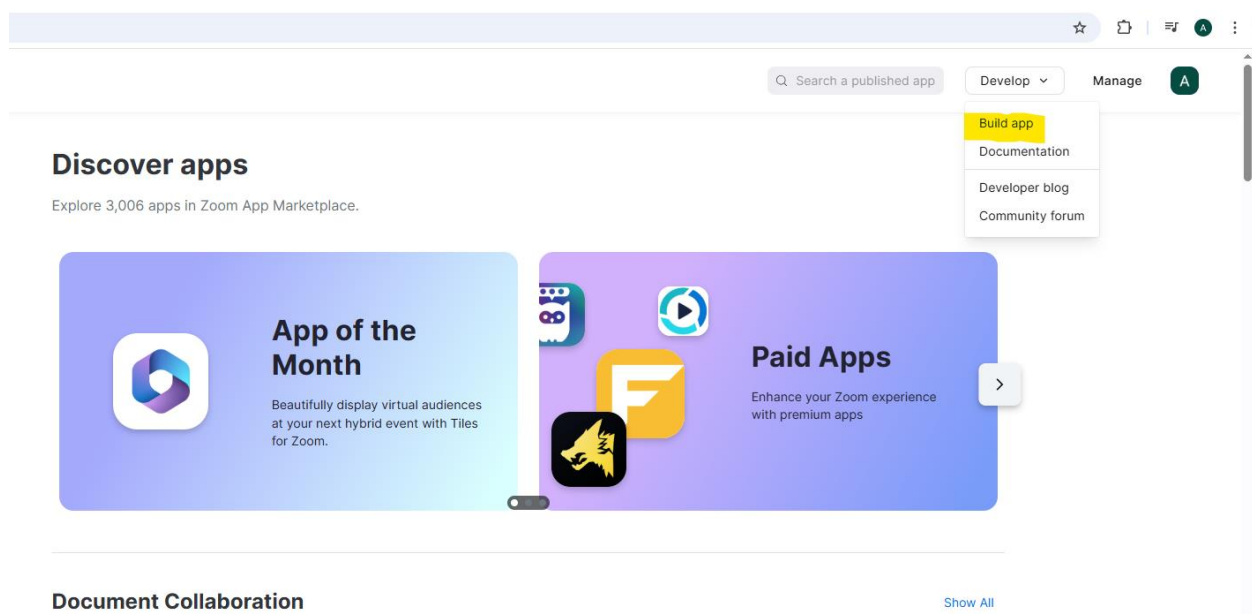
A

Search a published app

Develop

Manage

A

Build app

Documentation

Developer blog

Community forum

Discover apps

Explore 3,006 apps in Zoom App Marketplace.

App of the Month

Beautifully display virtual audiences at your next hybrid event with Tiles for Zoom.

Paid Apps

Enhance your Zoom experience with premium apps

Document Collaboration

Show All